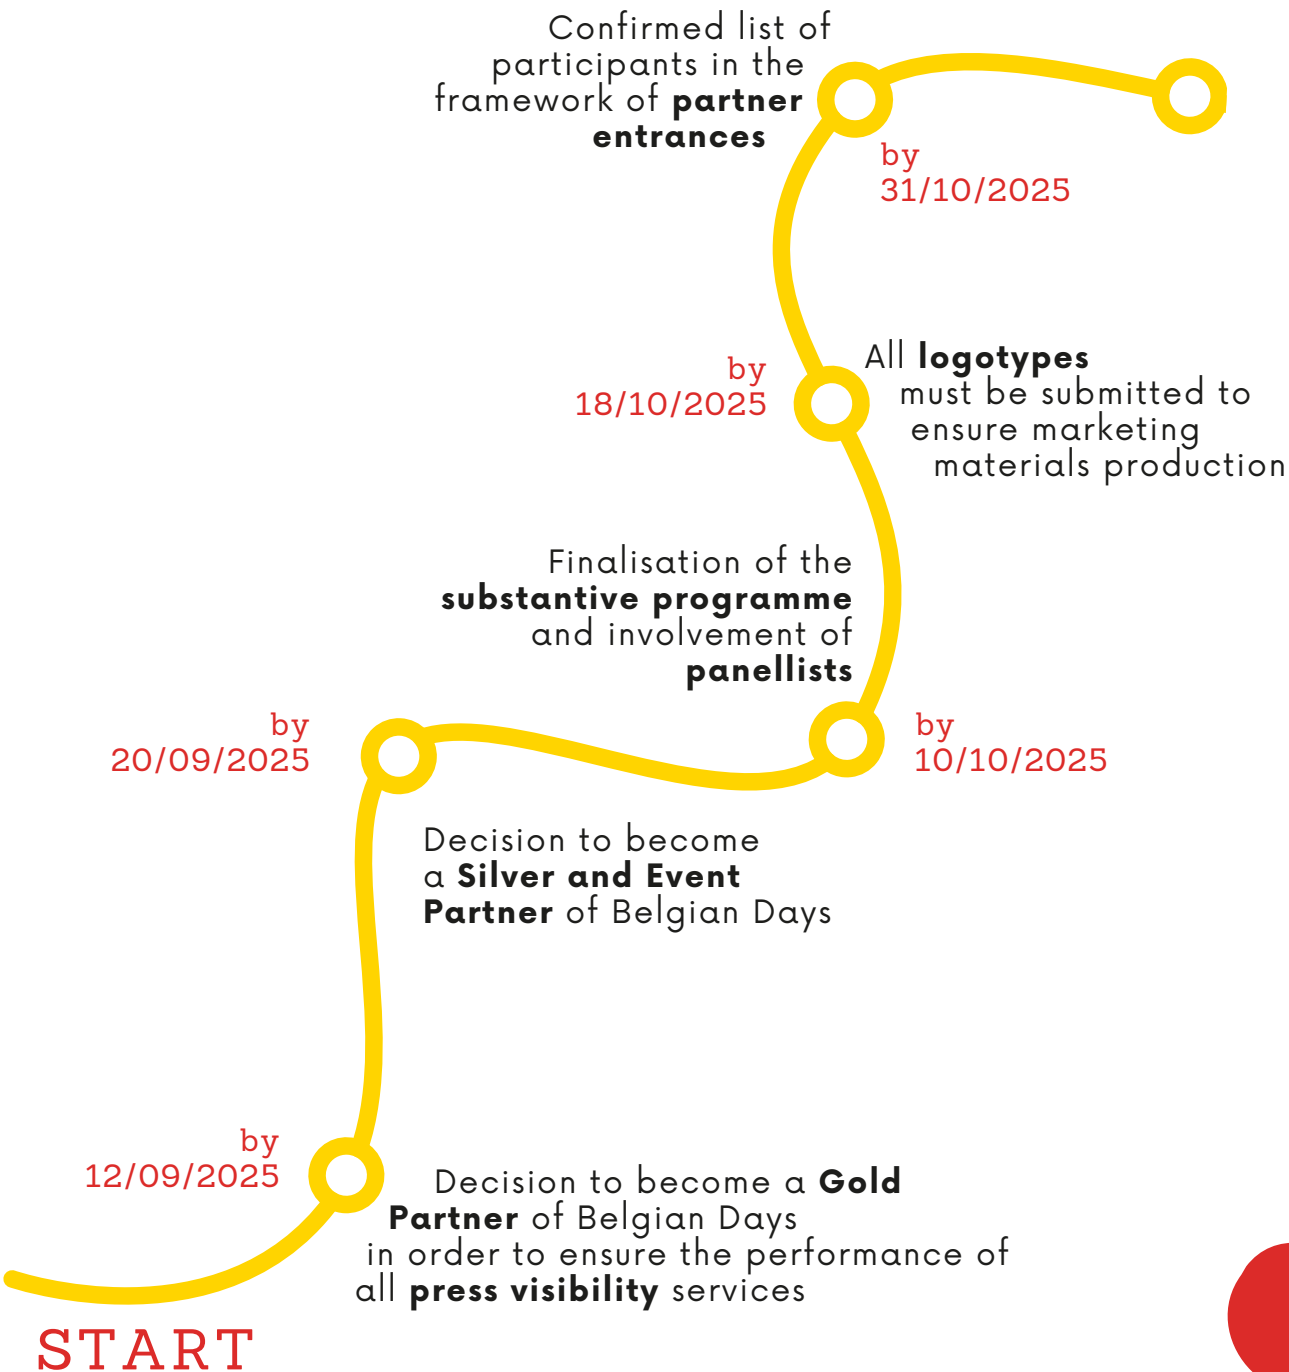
Confirmed list of participants in the framework of **partner entrances**

by 31/10/2025

by 18/10/2025

All **logotypes** must be submitted to ensure marketing materials production

Finalisation of the **substantive programme** and involvement of **panellists**

by 20/09/2025

by 10/10/2025

Decision to become a **Silver and Event Partner** of Belgian Days

by 12/09/2025

Decision to become a **Gold Partner** of Belgian Days in order to ensure the performance of all **press visibility** services

START